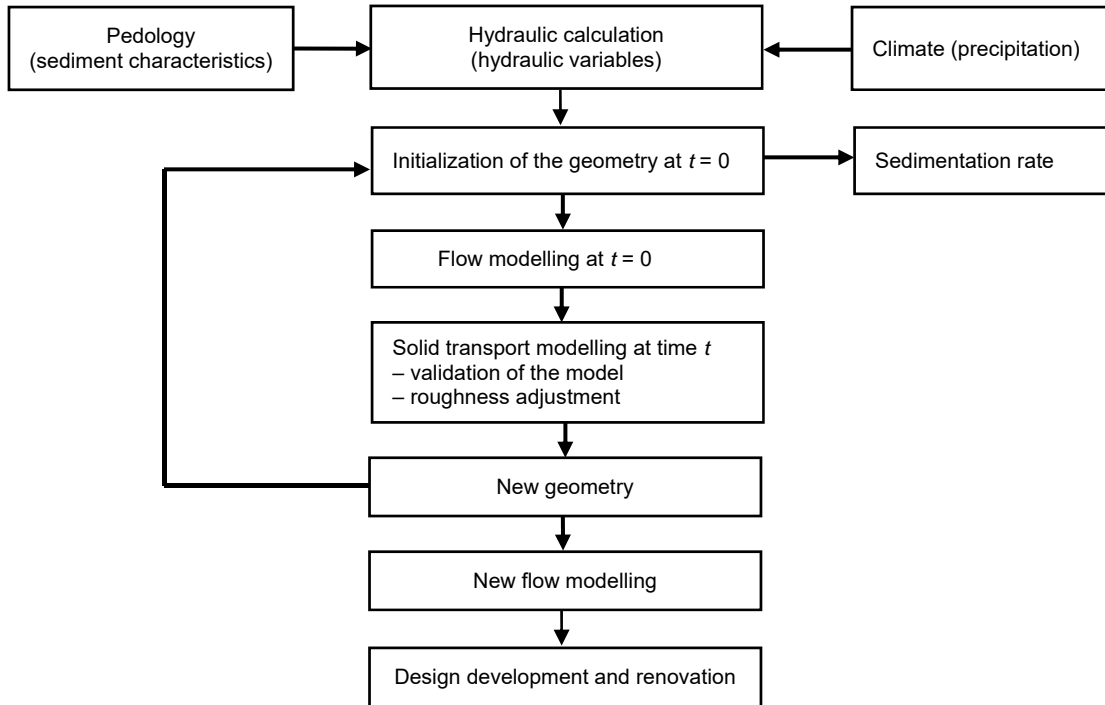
Pedology
(sediment characteristics)

Hydraulic calculation
(hydraulic variables)

Climate (precipitation)

Initialization of the geometry at $t$ = 0

Sedimentation rate

Flow modelling at $t$ = 0

Solid transport modelling at time $t$
– validation of the model
– roughness adjustment

New geometry

New flow modelling

Design development and renovation